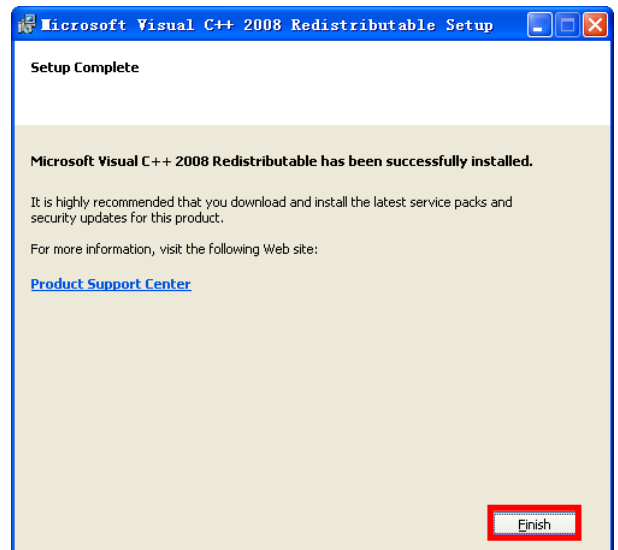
Microsoft Visual C++ 2008 Redistributable Setup

Setup Complete

Microsoft Visual C++ 2008 Redistributable has been successfully installed.

It is highly recommended that you download and install the latest service packs and security updates for this product.

For more information, visit the following Web site:

Product Support Center

Finish